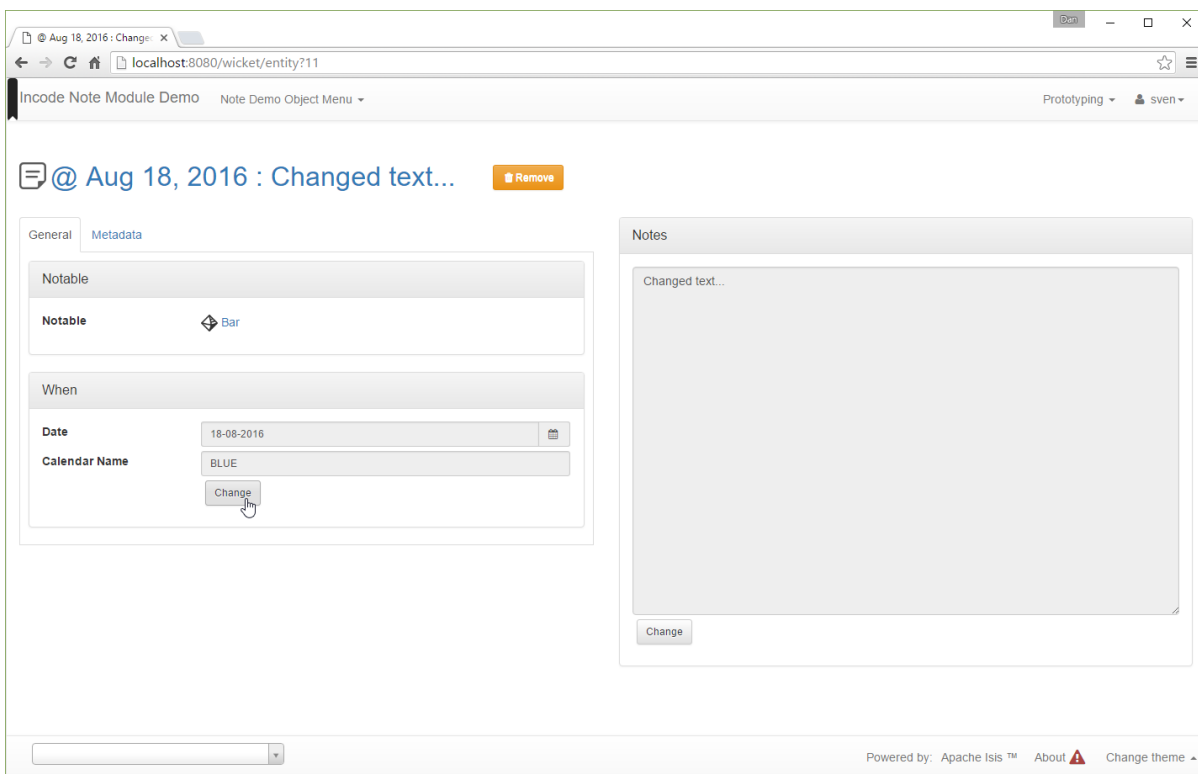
@ Aug 18, 2016 : Change

Dan

localhost:8080/wicket/entity?11

Incode Note Module Demo Note Demo Object Menu

Prototyping sven

@ Aug 18, 2016 : Changed text...

Remove

General Metadata

Notable

Notable Bar

When

Date 18-08-2016

Calendar Name BLUE

Change

Notes

Changed text...

Change

Powered by: Apache Isis ™ About Change theme